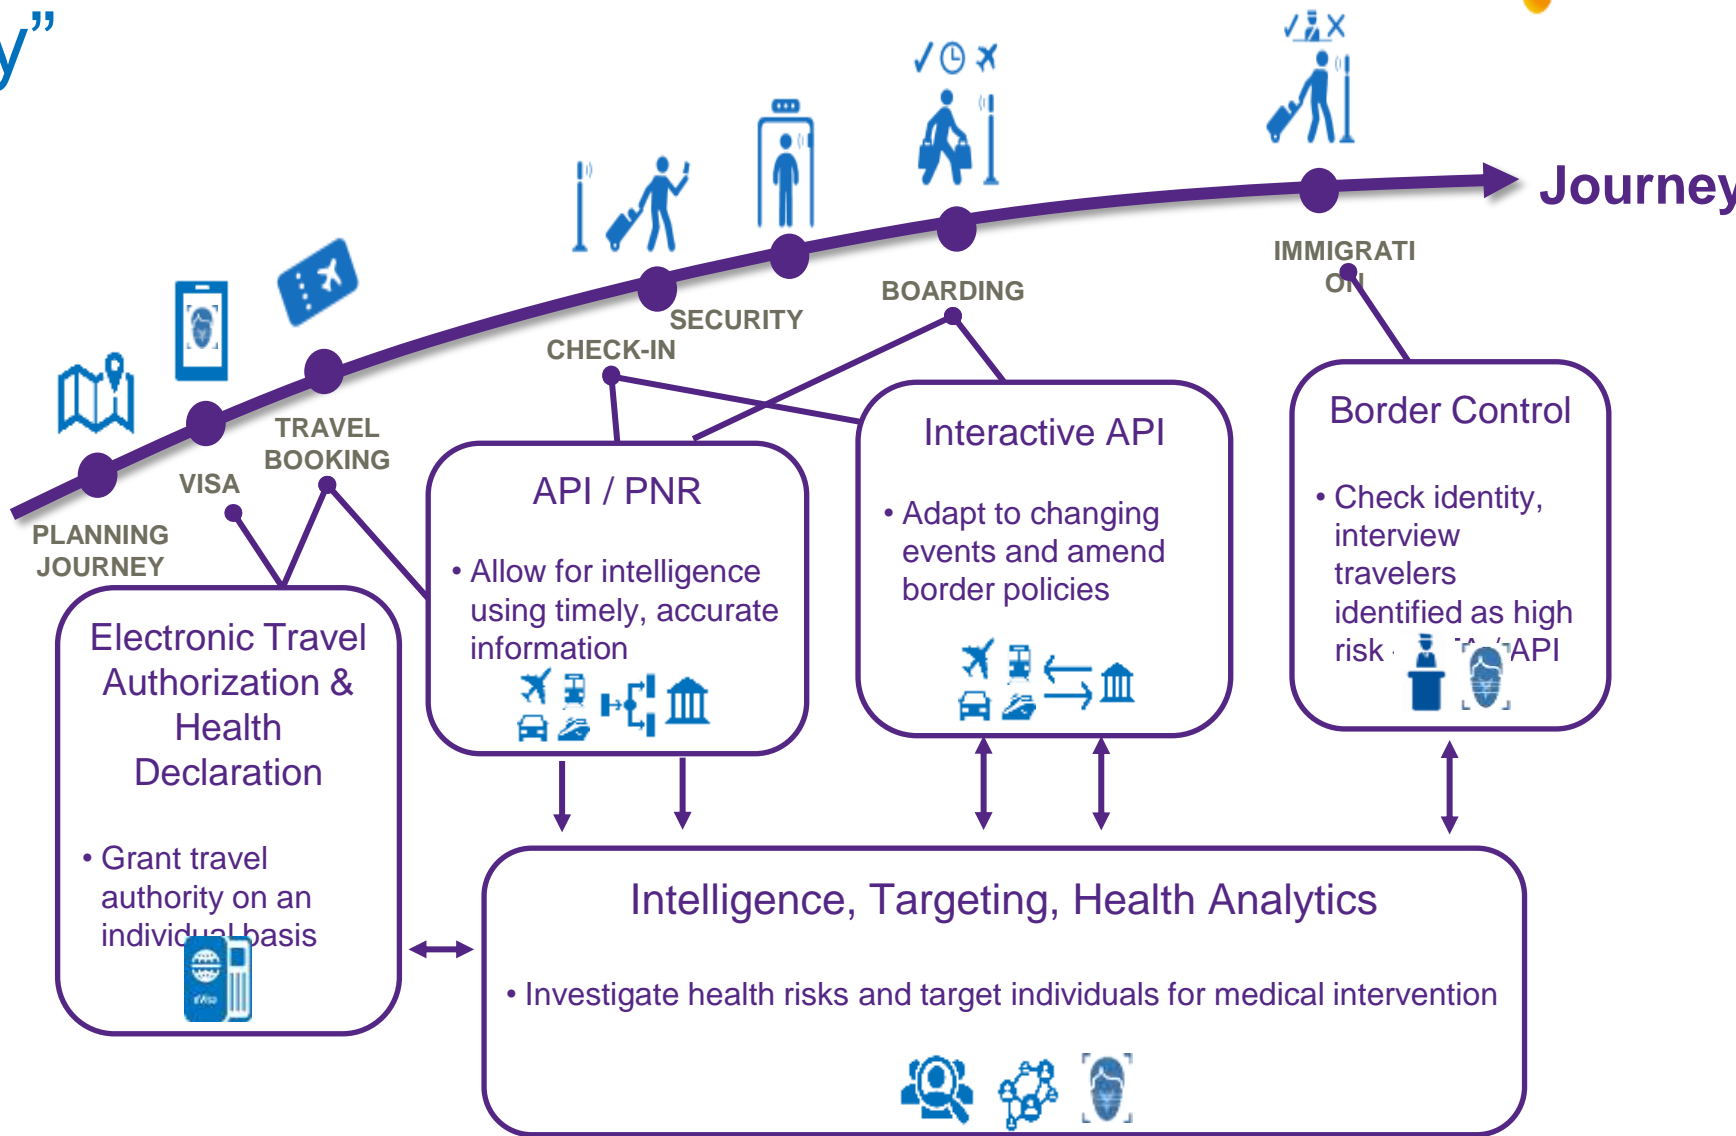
y”

Journey

IMMIGRATI ON

BOARDING

SECURITY

CHECK-IN

TRAVEL BOOKING

VISA

PLANNING JOURNEY

Border Control

• Check identity, interview travelers identified as high risk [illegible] API

Interactive API

• Adapt to changing events and amend border policies

API / PNR

• Allow for intelligence using timely, accurate information

Electronic Travel Authorization & Health Declaration

• Grant travel authority on an individual basis

eVisa

Intelligence, Targeting, Health Analytics

• Investigate health risks and target individuals for medical intervention